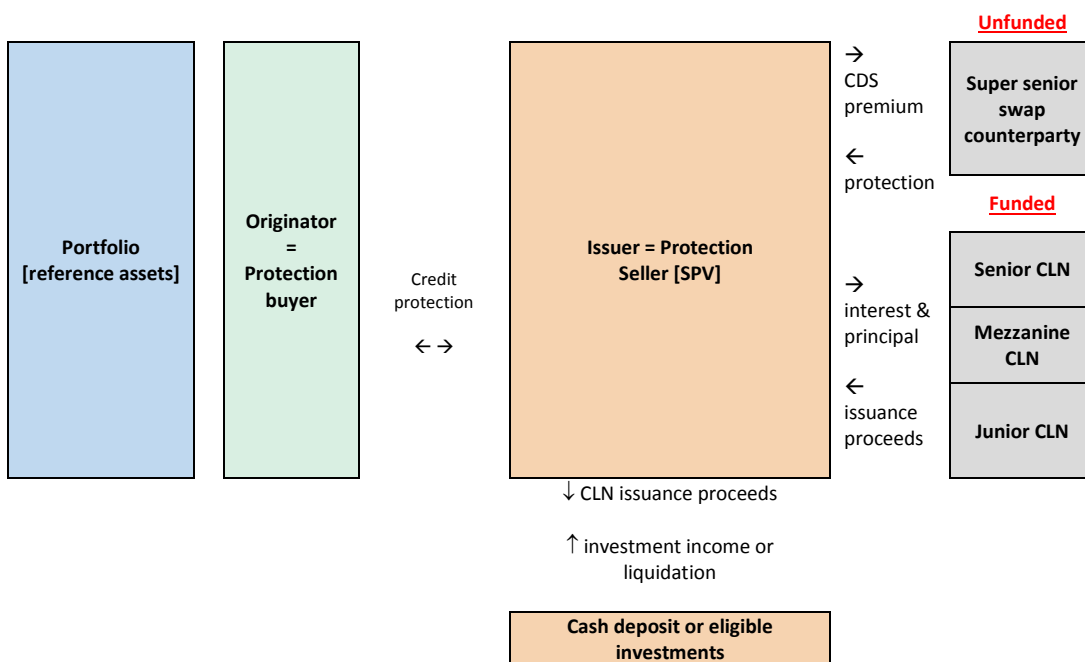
Portfolio [reference assets]

Originator = Protection buyer

Credit protection

← →

Issuer = Protection Seller [SPV]

→ CDS premium

← protection

→ interest & principal

← issuance proceeds

Unfunded

Super senior swap counterparty

Funded

Senior CLN

Mezzanine CLN

Junior CLN

↓ CLN issuance proceeds

↑ investment income or liquidation

Cash deposit or eligible investments